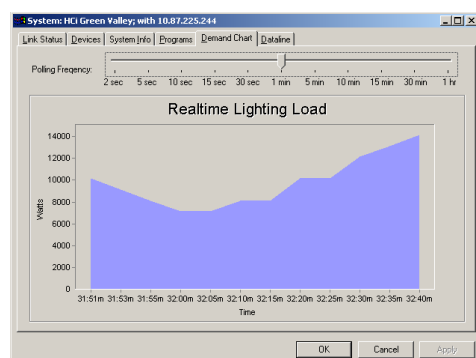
System: HCi Green Valley; with 10.87.225.244

Link Status | Devices | System Info | Programs | Demand Chart | Dataline

Polling Frequency:

2 sec 5 sec 10 sec 15 sec 30 sec 1 min 5 min 10 min 15 min 30 min 1 hr

Realtime Lighting Load

Watts

14000
12000
10000
8000
6000
4000
2000
0

31:51m 31:53m 31:55m 32:00m 32:05m 32:10m 32:15m 32:20m 32:25m 32:30m 32:35m 32:40m

Time

OK Cancel Apply